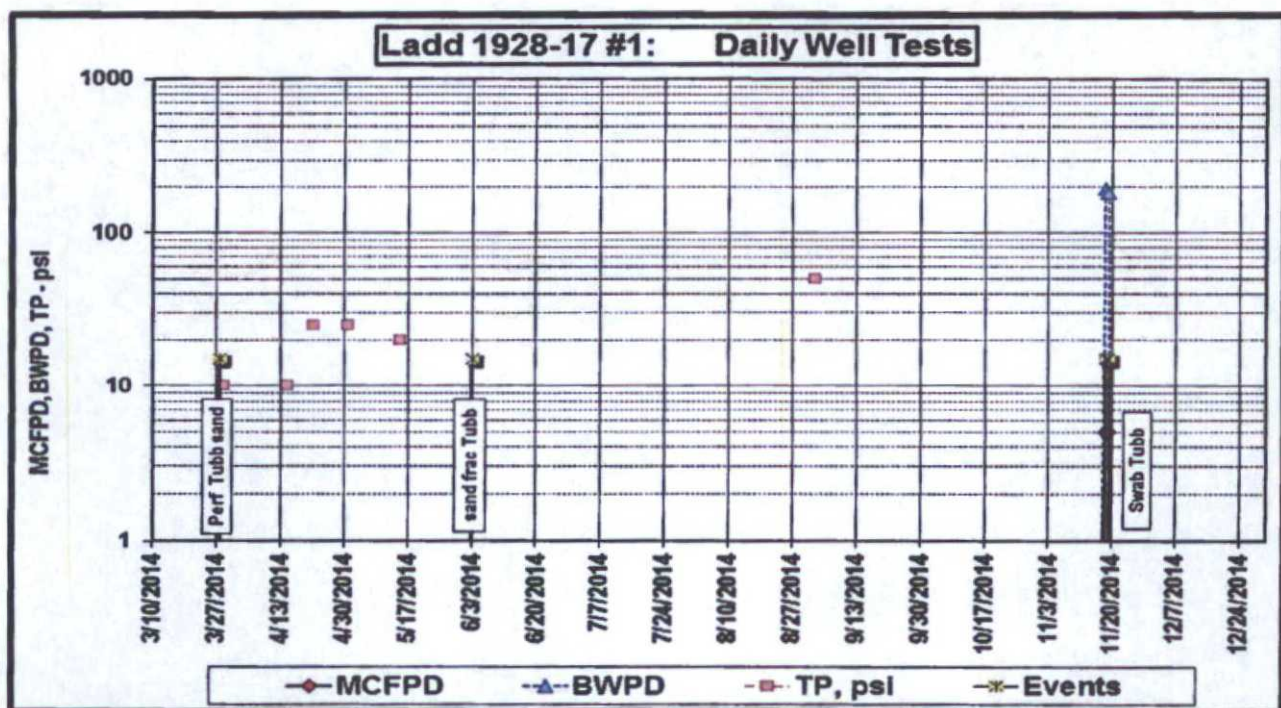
Ladd 1928-17 #1: Daily Well Tests

1000
100
10
1

MCFPD, BWPD, TP - psi

Perf Tubb sand

sand frac Tubb

Swab Tubb

3/10/2014
3/27/2014
4/13/2014
4/30/2014
5/17/2014
6/3/2014
6/20/2014
7/7/2014
7/24/2014
8/10/2014
8/27/2014
9/13/2014
9/30/2014
10/17/2014
11/3/2014
11/20/2014
12/7/2014
12/24/2014

MCFPD
BWPD
TP, psi
Events